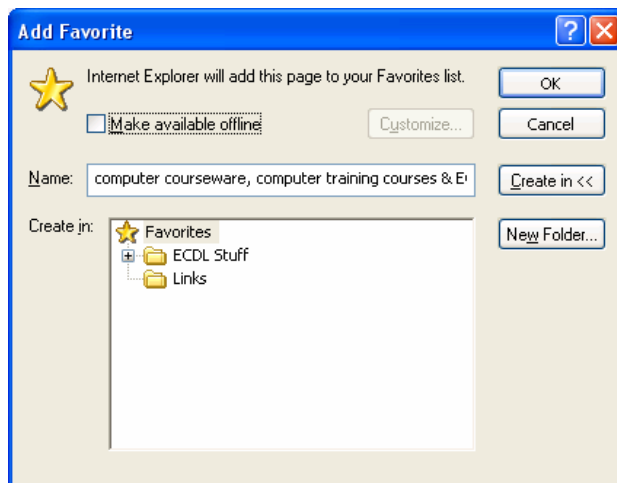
Add Favorite

?

X

Internet Explorer will add this page to your Favorites list.

OK

Make available offline

Customize...

Cancel

Name: computer courseware, computer training courses & E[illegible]

Create in <<

Create in:

Favorites

ECDL Stuff

Links

New Folder...